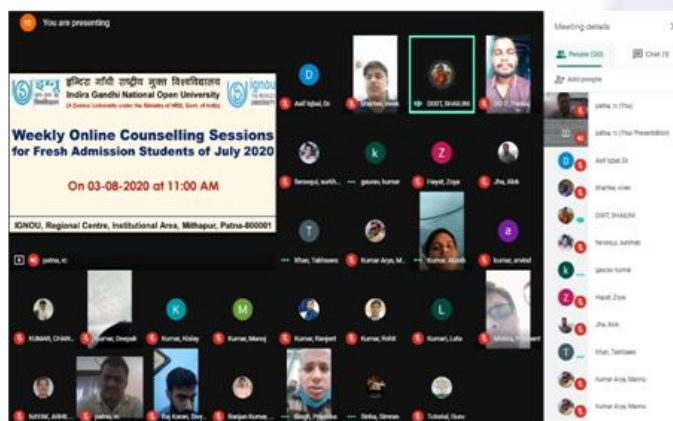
You are presenting

इग्नू इन्दिरा गांधी राष्ट्रीय मुक्त विश्वविद्यालय
Indira Gandhi National Open University
(A Central University under the Ministry of HRD, Govt. of India)
IGNOU THE PEOPLE'S UNIVERSITY

Weekly Online Counselling Sessions for Fresh Admission Students of July 2020

On 03-08-2020 at 11:00 AM

IGNOU, Regional Centre, Institutional Area, Mithapur, Patna-800001

patna, rc

Asif Iqbal, Dr
Sharma, Vivek
DIXIT, SHALINI
DIXIT, Pankaj
farooqui, surkh...
gaurav, kumar
Hayat, Zoya
Jha, Alok
Khan, Takhseen
Kumar Arya, M...
Kumar, Akash
kumar, arvind
KUMAR, CHAN...
Kumar, Deepak
Kumar, Kislay
Kumar, Manoj
Kumar, Ranjeet
Kumar, Rohit
Kumari, Lata
Mishra, Prashant
NAYAK, ABHI...
patna, rc
Raj Karan, Div...
Ranjan Kumar, ...
Singh, Priyanka
Sinha, Simran
Tulsiyal, Guru

Meeting details
People (30)
Chat (5)
Add people
patna, rc (You)
patna, rc (Your Presentation)
Asif Iqbal, Dr
Sharma, vivek
DIXIT, SHALINI
farooqui, surkhab
gaurav, kumar
Hayat, Zoya
Jha, Alok
Khan, Takhseen
Kumar Arya, Mannu
Kumar Arya, Mannu